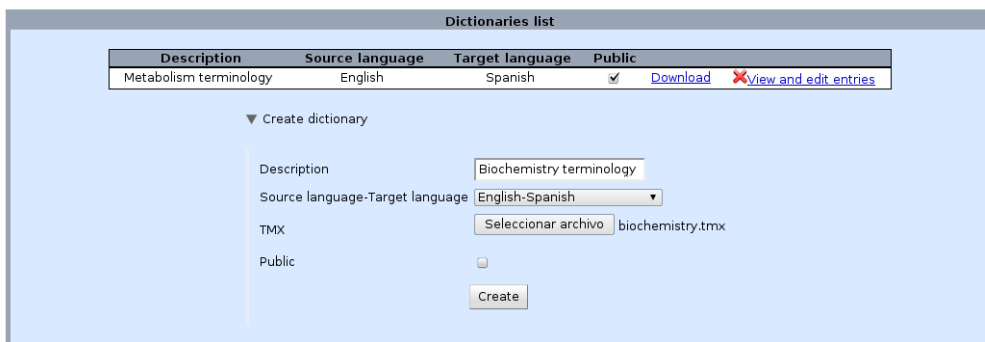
Dictionaries list

| Description | Source language | Target language | Public | | |
|---|---|---|---|---|---|
| Metabolism terminology | English | Spanish | ☑ | Download | View and edit entries |

▼ Create dictionary

Description Biochemistry terminology

Source language-Target language English-Spanish

TMX Seleccionar archivo biochemistry.tmx

Public

Create